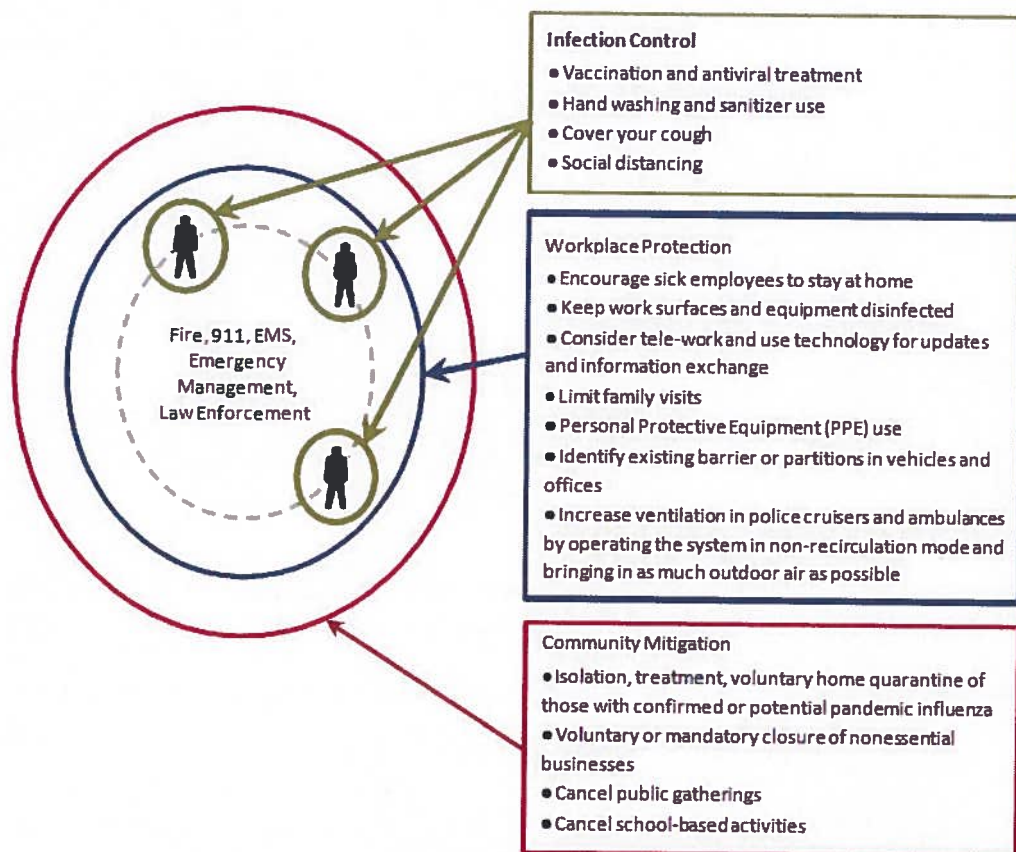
Infection Control
• Vaccination and antiviral treatment
• Hand washing and sanitizer use
• Cover your cough
• Social distancing

Fire, 911, EMS, Emergency Management, Law Enforcement

Workplace Protection
• Encourage sick employees to stay at home
• Keep work surfaces and equipment disinfected
• Consider tele-work and use technology for updates and information exchange
• Limit family visits
• Personal Protective Equipment (PPE) use
• Identify existing barrier or partitions in vehicles and offices
• Increase ventilation in police cruisers and ambulances by operating the system in non-recirculation mode and bringing in as much outdoor air as possible

Community Mitigation
• Isolation, treatment, voluntary home quarantine of those with confirmed or potential pandemic influenza
• Voluntary or mandatory closure of nonessential businesses
• Cancel public gatherings
• Cancel school-based activities